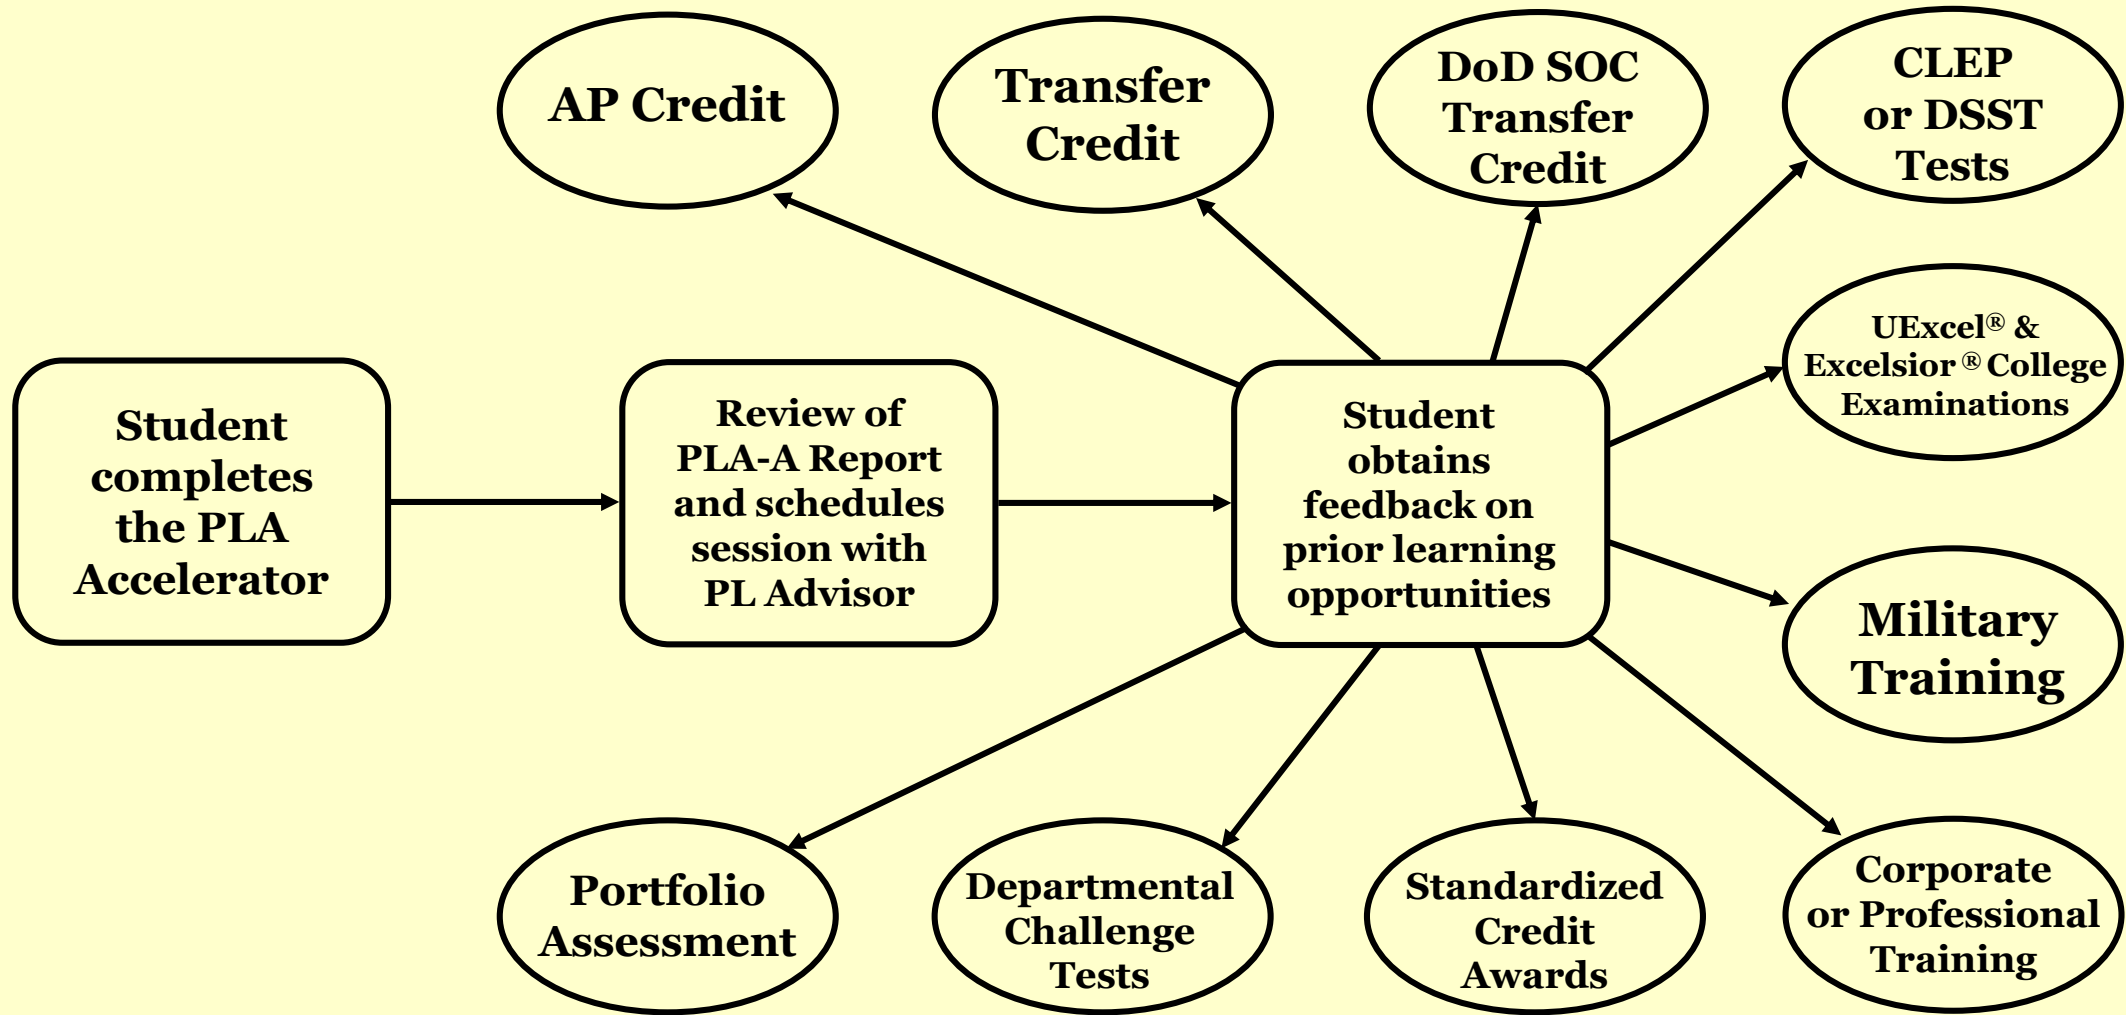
AP Credit

Transfer Credit

DoD SOC Transfer Credit

CLEP or DSST Tests

Student completes the PLA Accelerator

Review of PLA-A Report and schedules session with PL Advisor

Student obtains feedback on prior learning opportunities

UExcel® & Excelsior® College Examinations

Military Training

Portfolio Assessment

Departmental Challenge Tests

Standardized Credit Awards

Corporate or Professional Training